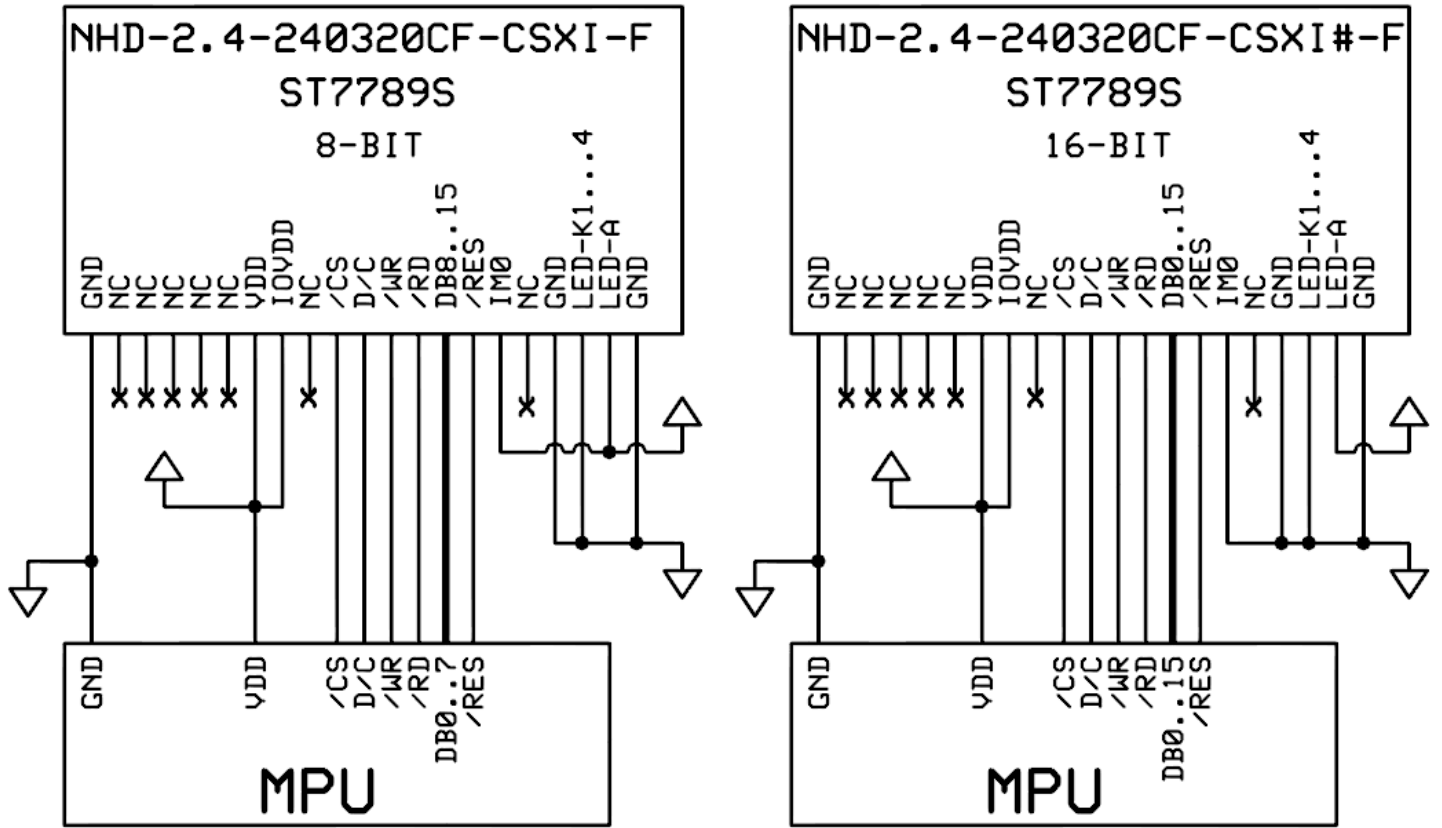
NHD-2.4-240320CF-CSXI-F
ST7789S
8-BIT

GND
NC
NC
NC
NC
NC
VDD
IOVDD
NC
/CS
D/C
/WR
/RD
DB8..15
/RES
IM0
NC
GND
LED-K1...4
LED-A
GND

GND
VDD
/CS
D/C
/WR
/RD
DB0..7
/RES

MPU

NHD-2.4-240320CF-CSXI#-F
ST7789S
16-BIT

GND
NC
NC
NC
NC
NC
VDD
IOVDD
NC
/CS
D/C
/WR
/RD
DB0..15
/RES
IM0
NC
GND
LED-K1...4
LED-A
GND

GND
VDD
/CS
D/C
/WR
/RD
DB0..15
/RES

MPU